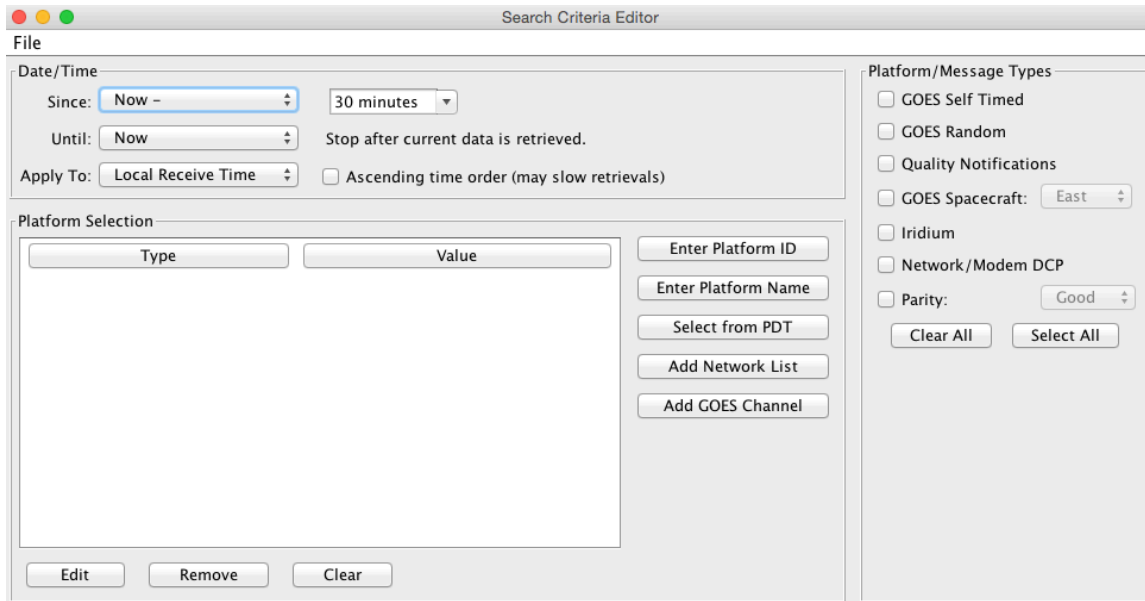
Search Criteria Editor

File

Date/Time

Since: Now –

30 minutes

Until: Now

Stop after current data is retrieved.

Apply To: Local Receive Time

Ascending time order (may slow retrievals)

Platform Selection

| Type | Value |
|---|---|

Enter Platform ID

Enter Platform Name

Select from PDT

Add Network List

Add GOES Channel

Edit

Remove

Clear

Platform/Message Types

GOES Self Timed

GOES Random

Quality Notifications

GOES Spacecraft: East

Iridium

Network/Modem DCP

Parity: Good

Clear All

Select All